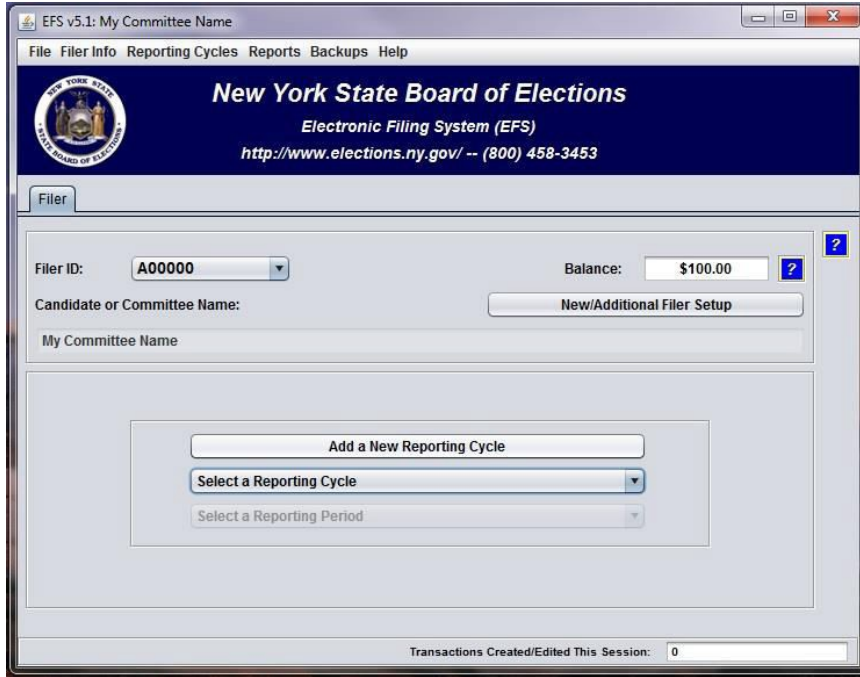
EFS v5.1: My Committee Name

File Filer Info Reporting Cycles Reports Backups Help

NEW YORK STATE
STATE BOARD OF ELECTIONS

New York State Board of Elections
Electronic Filing System (EFS)
http://www.elections.ny.gov/ -- (800) 458-3453

Filer

?

Filer ID: A00000

Balance: $100.00 ?

Candidate or Committee Name:

New/Additional Filer Setup

My Committee Name

Add a New Reporting Cycle

Select a Reporting Cycle

Select a Reporting Period

Transactions Created/Edited This Session: 0